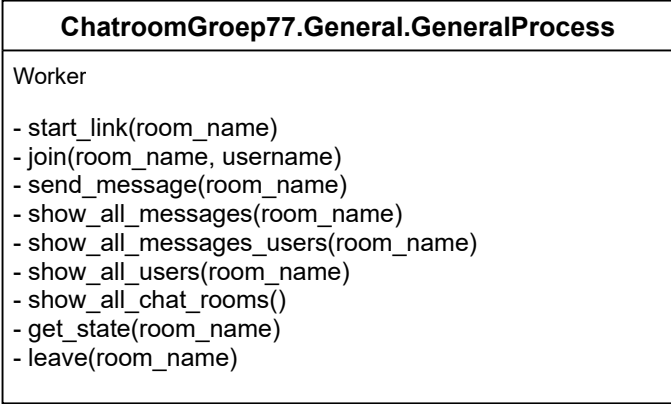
**ChatroomGroep77.General.GeneralProcess**

Worker

- start_link(room_name)
- join(room_name, username)
- send_message(room_name)
- show_all_messages(room_name)
- show_all_messages_users(room_name)
- show_all_users(room_name)
- show_all_chat_rooms()
- get_state(room_name)
- leave(room_name)